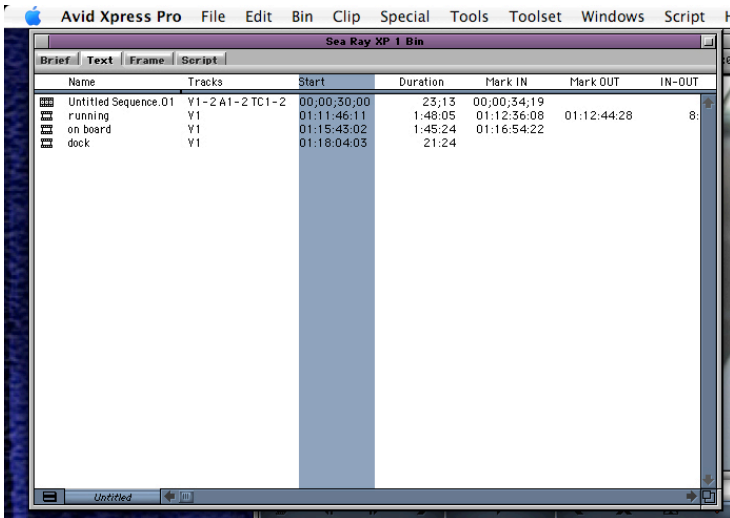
Avid Xpress Pro File Edit Bin Clip Special Tools Toolset Windows Script H

Sea Ray XP 1 Bin

Brief Text Frame Script

| Name | Tracks | Start | Duration | Mark IN | Mark OUT | IN-OUT |
|---|---|---|---|---|---|---|
| Untitled Sequence.01 | V1-2 A1-2 TC1-2 | 00;00;30;00 | 23;13 | 00;00;34;19 | | |
| running | V1 | 01:11:46:11 | 1:48:05 | 01:12:36:08 | 01:12:44:28 | 8: |
| on board | V1 | 01:15:43:02 | 1:45:24 | 01:16:54:22 | | |
| dock | V1 | 01:18:04:03 | 21:24 | | | |

Untitled